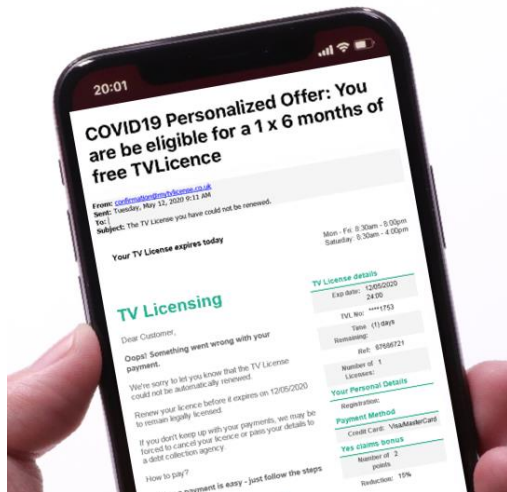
20:01

COVID19 Personalized Offer: You are be eligible for a 1 x 6 months of free TVLicence

From: confirmation@mytvlicense.co.uk
Sent: Tuesday, May 12, 2020 9:11 AM
To:
Subject: The TV License you have could not be renewed.

Your TV License expires today

Mon - Fri: 8:30am - 8:00pm
Saturday: 8:30am - 4:00pm

TV Licensing

Dear Customer,

Oops! Something went wrong with your payment.

We're sorry to let you know that the TV License could not be automatically renewed.

Renew your licence before it expires on 12/05/2020 to remain legally licensed.

If you don't keep up with your payments, we may be forced to cancel your licence or pass your details to a debt collection agency.

How to pay?

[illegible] payment is easy - just follow the steps

TV License details

| | |
|---|---|
| Exp date: | 12/05/2020 24:00 |
| TVL No: | ****1753 |
| Time Remaining: | (1) days |
| Ref: | 67686721 |
| Number of Licenses: | 1 |

Your Personal Details

Registration:

Payment Method

Credit Card: Visa/MasterCard

Yes claims bonus

| | |
|---|---|
| Number of points: | 2 |
| Reduction: | 15% |